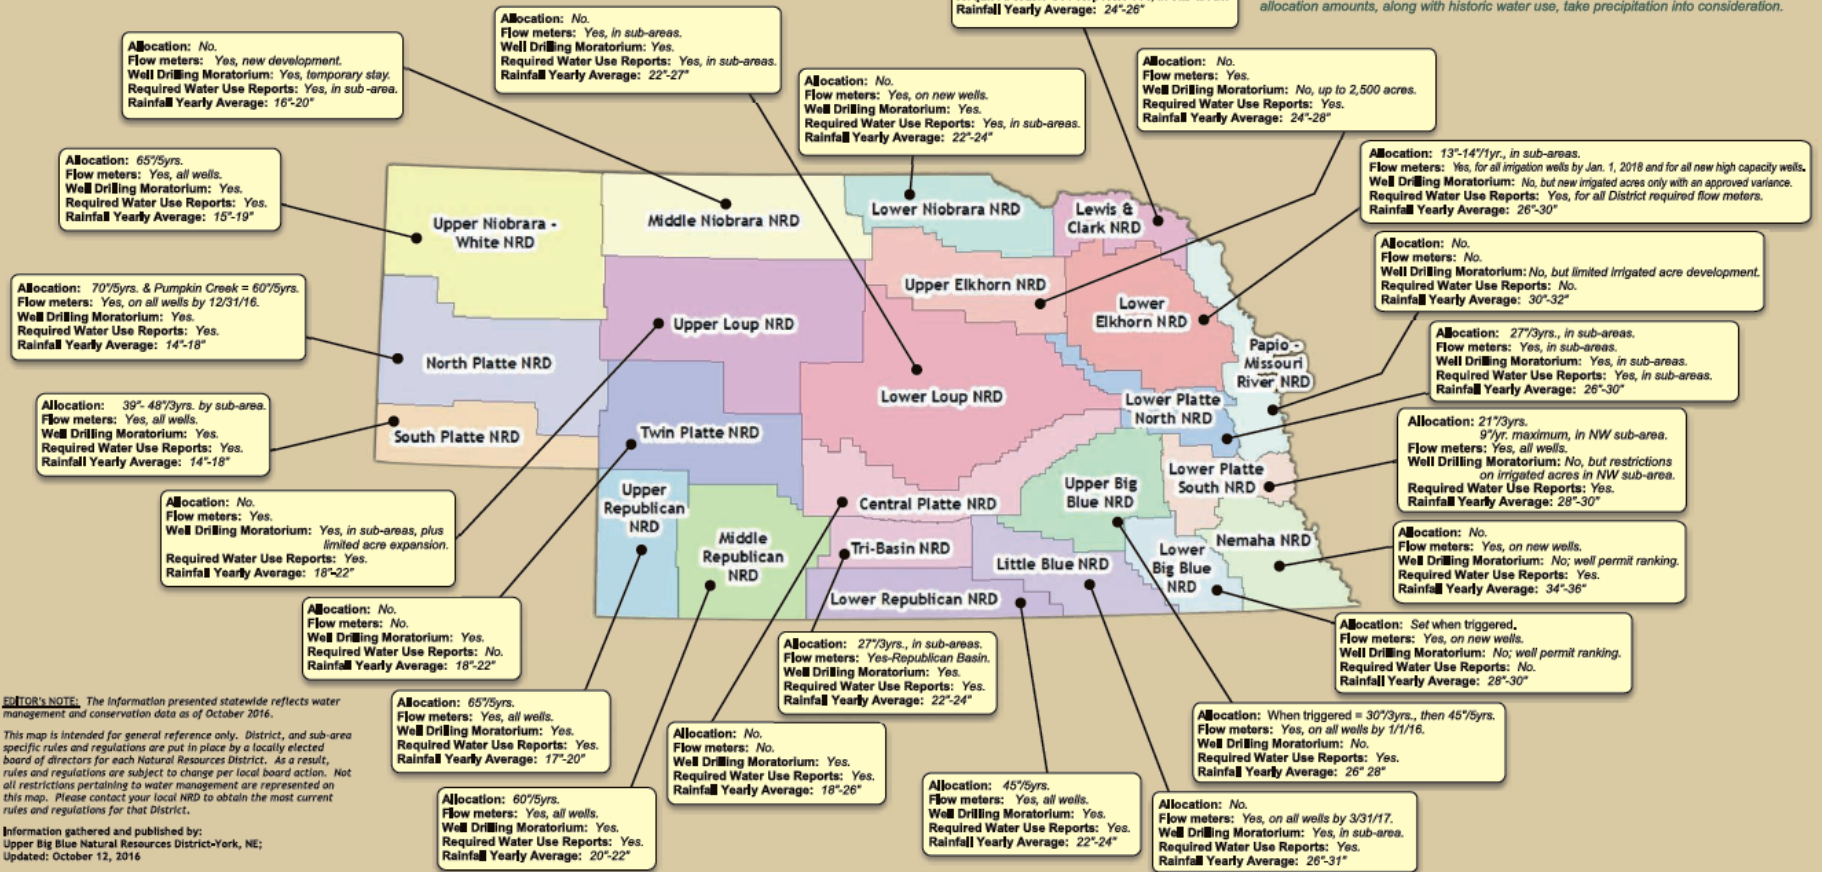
Rainfall Yearly Average: 24"-26"

allocation amounts, along with historic water use, take precipitation into consideration.

Allocation: No.
Flow meters: Yes, in sub-areas.
Well Drilling Moratorium: Yes.
Required Water Use Reports: Yes, in sub-areas.
Rainfall Yearly Average: 22"-27"

Allocation: No.
Flow meters: Yes, new development.
Well Drilling Moratorium: Yes, temporary stay.
Required Water Use Reports: Yes, in sub-area.
Rainfall Yearly Average: 16"-20"

Allocation: No.
Flow meters: Yes, on new wells.
Well Drilling Moratorium: Yes.
Required Water Use Reports: Yes, in sub-areas.
Rainfall Yearly Average: 22"-24"

Allocation: No.
Flow meters: Yes.
Well Drilling Moratorium: No, up to 2,500 acres.
Required Water Use Reports: Yes.
Rainfall Yearly Average: 24"-28"

Allocation: 65"/5yrs.
Flow meters: Yes, all wells.
Well Drilling Moratorium: Yes.
Required Water Use Reports: Yes.
Rainfall Yearly Average: 15"-19"

Allocation: 13"-14"/1yr., in sub-areas.
Flow meters: Yes, for all irrigation wells by Jan. 1, 2018 and for all new high capacity wells.
Well Drilling Moratorium: No, but new irrigated acres only with an approved variance.
Required Water Use Reports: Yes, for all District required flow meters.
Rainfall Yearly Average: 26"-30"

Upper Niobrara - White NRD
Middle Niobrara NRD
Lower Niobrara NRD
Lewis & Clark NRD
Upper Elkhorn NRD
Lower Elkhorn NRD
Upper Loup NRD
North Platte NRD
Lower Loup NRD
Papio - Missouri River NRD
Lower Platte North NRD
South Platte NRD
Twin Platte NRD
Lower Platte South NRD
Upper Big Blue NRD
Upper Republican NRD
Central Platte NRD
Middle Republican NRD
Tri-Basin NRD
Nemaha NRD
Little Blue NRD
Lower Big Blue NRD
Lower Republican NRD

Allocation: No.
Flow meters: No.
Well Drilling Moratorium: No, but limited irrigated acre development.
Required Water Use Reports: No.
Rainfall Yearly Average: 30"-32"

Allocation: 70"/5yrs. & Pumpkin Creek = 60"/5yrs.
Flow meters: Yes, on all wells by 12/31/16.
Well Drilling Moratorium: Yes.
Required Water Use Reports: Yes.
Rainfall Yearly Average: 14"-18"

Allocation: 27"/3yrs., in sub-areas.
Flow meters: Yes, in sub-areas.
Well Drilling Moratorium: Yes, in sub-areas.
Required Water Use Reports: Yes, in sub-areas.
Rainfall Yearly Average: 26"-30"

Allocation: 39"- 48"/3yrs. by sub-area.
Flow meters: Yes, all wells.
Well Drilling Moratorium: Yes.
Required Water Use Reports: Yes.
Rainfall Yearly Average: 14"-18"

Allocation: 21"/3yrs.
9"/yr. maximum, in NW sub-area.
Flow meters: Yes, all wells.
Well Drilling Moratorium: No, but restrictions on irrigated acres in NW sub-area.
Required Water Use Reports: Yes.
Rainfall Yearly Average: 28"-30"

Allocation: No.
Flow meters: Yes.
Well Drilling Moratorium: Yes, in sub-areas, plus limited acre expansion.
Required Water Use Reports: Yes.
Rainfall Yearly Average: 18"-22"

Allocation: No.
Flow meters: Yes, on new wells.
Well Drilling Moratorium: No; well permit ranking.
Required Water Use Reports: Yes.
Rainfall Yearly Average: 34"-36"

Allocation: No.
Flow meters: No.
Well Drilling Moratorium: Yes.
Required Water Use Reports: No.
Rainfall Yearly Average: 18"-22"

Allocation: Set when triggered.
Flow meters: Yes, on new wells.
Well Drilling Moratorium: No; well permit ranking.
Required Water Use Reports: No.
Rainfall Yearly Average: 28"-30"

Allocation: 27"/3yrs., in sub-areas.
Flow meters: Yes-Republican Basin.
Well Drilling Moratorium: Yes.
Required Water Use Reports: Yes.
Rainfall Yearly Average: 22"-24"

EDITOR's NOTE: The information presented statewide reflects water management and conservation data as of October 2016.

This map is intended for general reference only. District, and sub-area specific rules and regulations are put in place by a locally elected board of directors for each Natural Resources District. As a result, rules and regulations are subject to change per local board action. Not all restrictions pertaining to water management are represented on this map. Please contact your local NRD to obtain the most current rules and regulations for that District.

Information gathered and published by:
Upper Big Blue Natural Resources District-York, NE;
Updated: October 12, 2016

Allocation: 65"/5yrs.
Flow meters: Yes, all wells.
Well Drilling Moratorium: Yes.
Required Water Use Reports: Yes.
Rainfall Yearly Average: 17"-20"

Allocation: When triggered = 30"/3yrs., then 45"/5yrs.
Flow meters: Yes, on all wells by 1/1/16.
Well Drilling Moratorium: No.
Required Water Use Reports: Yes.
Rainfall Yearly Average: 26" 28"

Allocation: No.
Flow meters: No.
Well Drilling Moratorium: Yes.
Required Water Use Reports: Yes.
Rainfall Yearly Average: 18"-26"

Allocation: 60"/5yrs.
Flow meters: Yes, all wells.
Well Drilling Moratorium: Yes.
Required Water Use Reports: Yes.
Rainfall Yearly Average: 20"-22"

Allocation: 45"/5yrs.
Flow meters: Yes, all wells.
Well Drilling Moratorium: Yes.
Required Water Use Reports: Yes.
Rainfall Yearly Average: 22"-24"

Allocation: No.
Flow meters: Yes, on all wells by 3/31/17.
Well Drilling Moratorium: Yes, in sub-area.
Required Water Use Reports: Yes.
Rainfall Yearly Average: 26"-31"